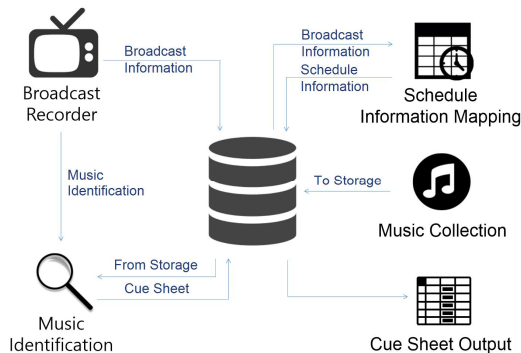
Broadcast Recorder

Broadcast Information

Broadcast Information

Schedule Information

Schedule Information Mapping

Music Identification

To Storage

Music Collection

From Storage

Cue Sheet

Music Identification

Cue Sheet Output